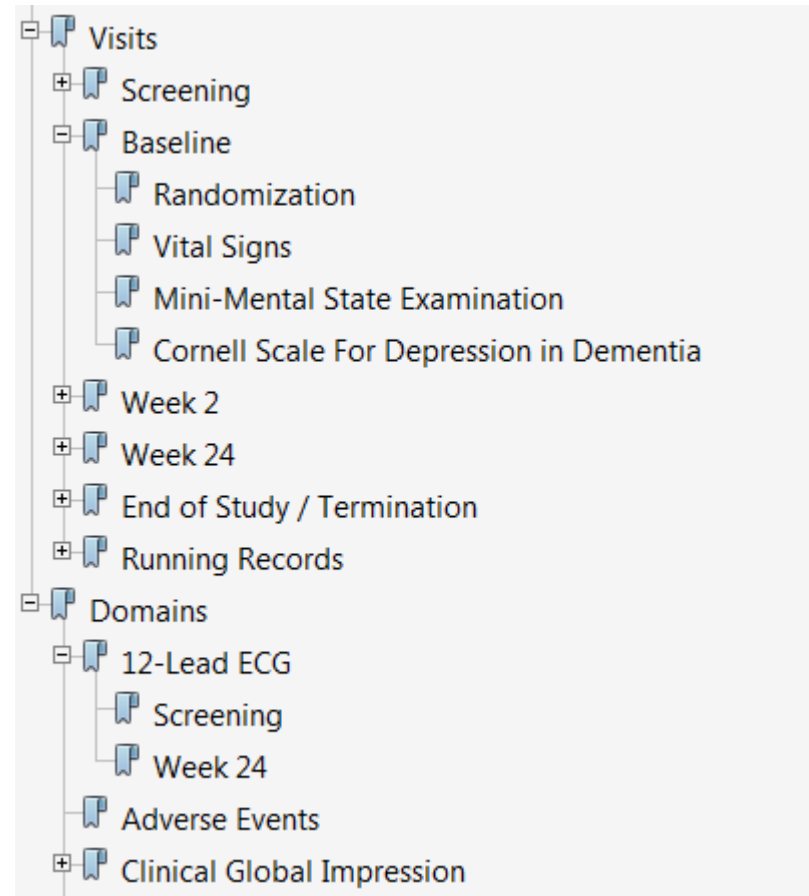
Visits
Screening
Baseline
Randomization
Vital Signs
Mini-Mental State Examination
Cornell Scale For Depression in Dementia
Week 2
Week 24
End of Study / Termination
Running Records
Domains
12-Lead ECG
Screening
Week 24
Adverse Events
Clinical Global Impression